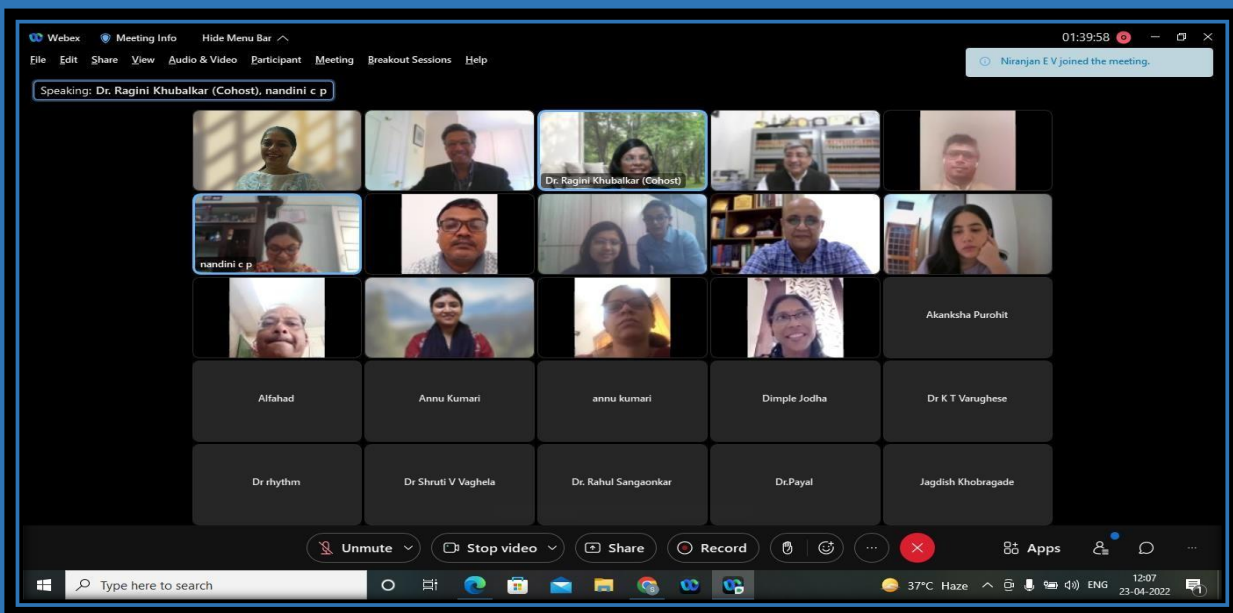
Webex Meeting Info Hide Menu Bar

01:39:58

File Edit Share View Audio & Video Participant Meeting Breakout Sessions Help

Niranjan E V joined the meeting.

Speaking: Dr. Ragini Khubalkar (Cohost), nandini c p

Dr. Ragini Khubalkar (Cohost)

nandini c p

Akanksha Purohit

Alfahad

Annu Kumari

annu kumari

Dimple Jodha

Dr K T Varughese

Dr rhythm

Dr Shruti V Vaghela

Dr. Rahul Sangaonkar

Dr.Payal

Jagdish Khobragade

Unmute

Stop video

Share

Record

Apps

Type here to search

37°C Haze

ENG

12:07
23-04-2022